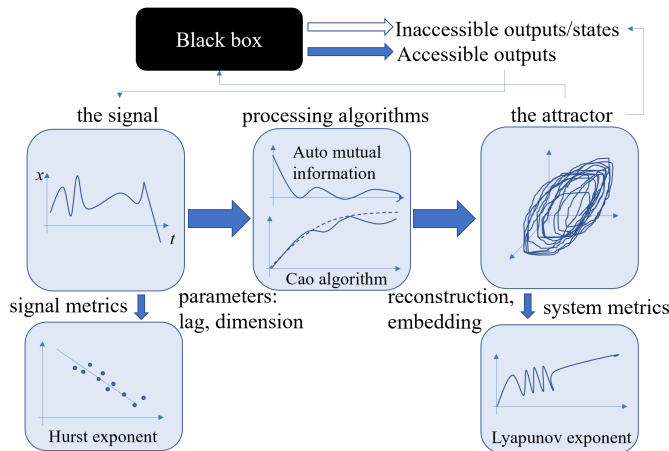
Black box

Inaccessible outputs/states

Accessible outputs

the signal

processing algorithms

the attractor

$x$

$t$

Auto mutual information

Cao algorithm

signal metrics

parameters: lag, dimension

reconstruction, embedding

system metrics

Hurst exponent

Lyapunov exponent